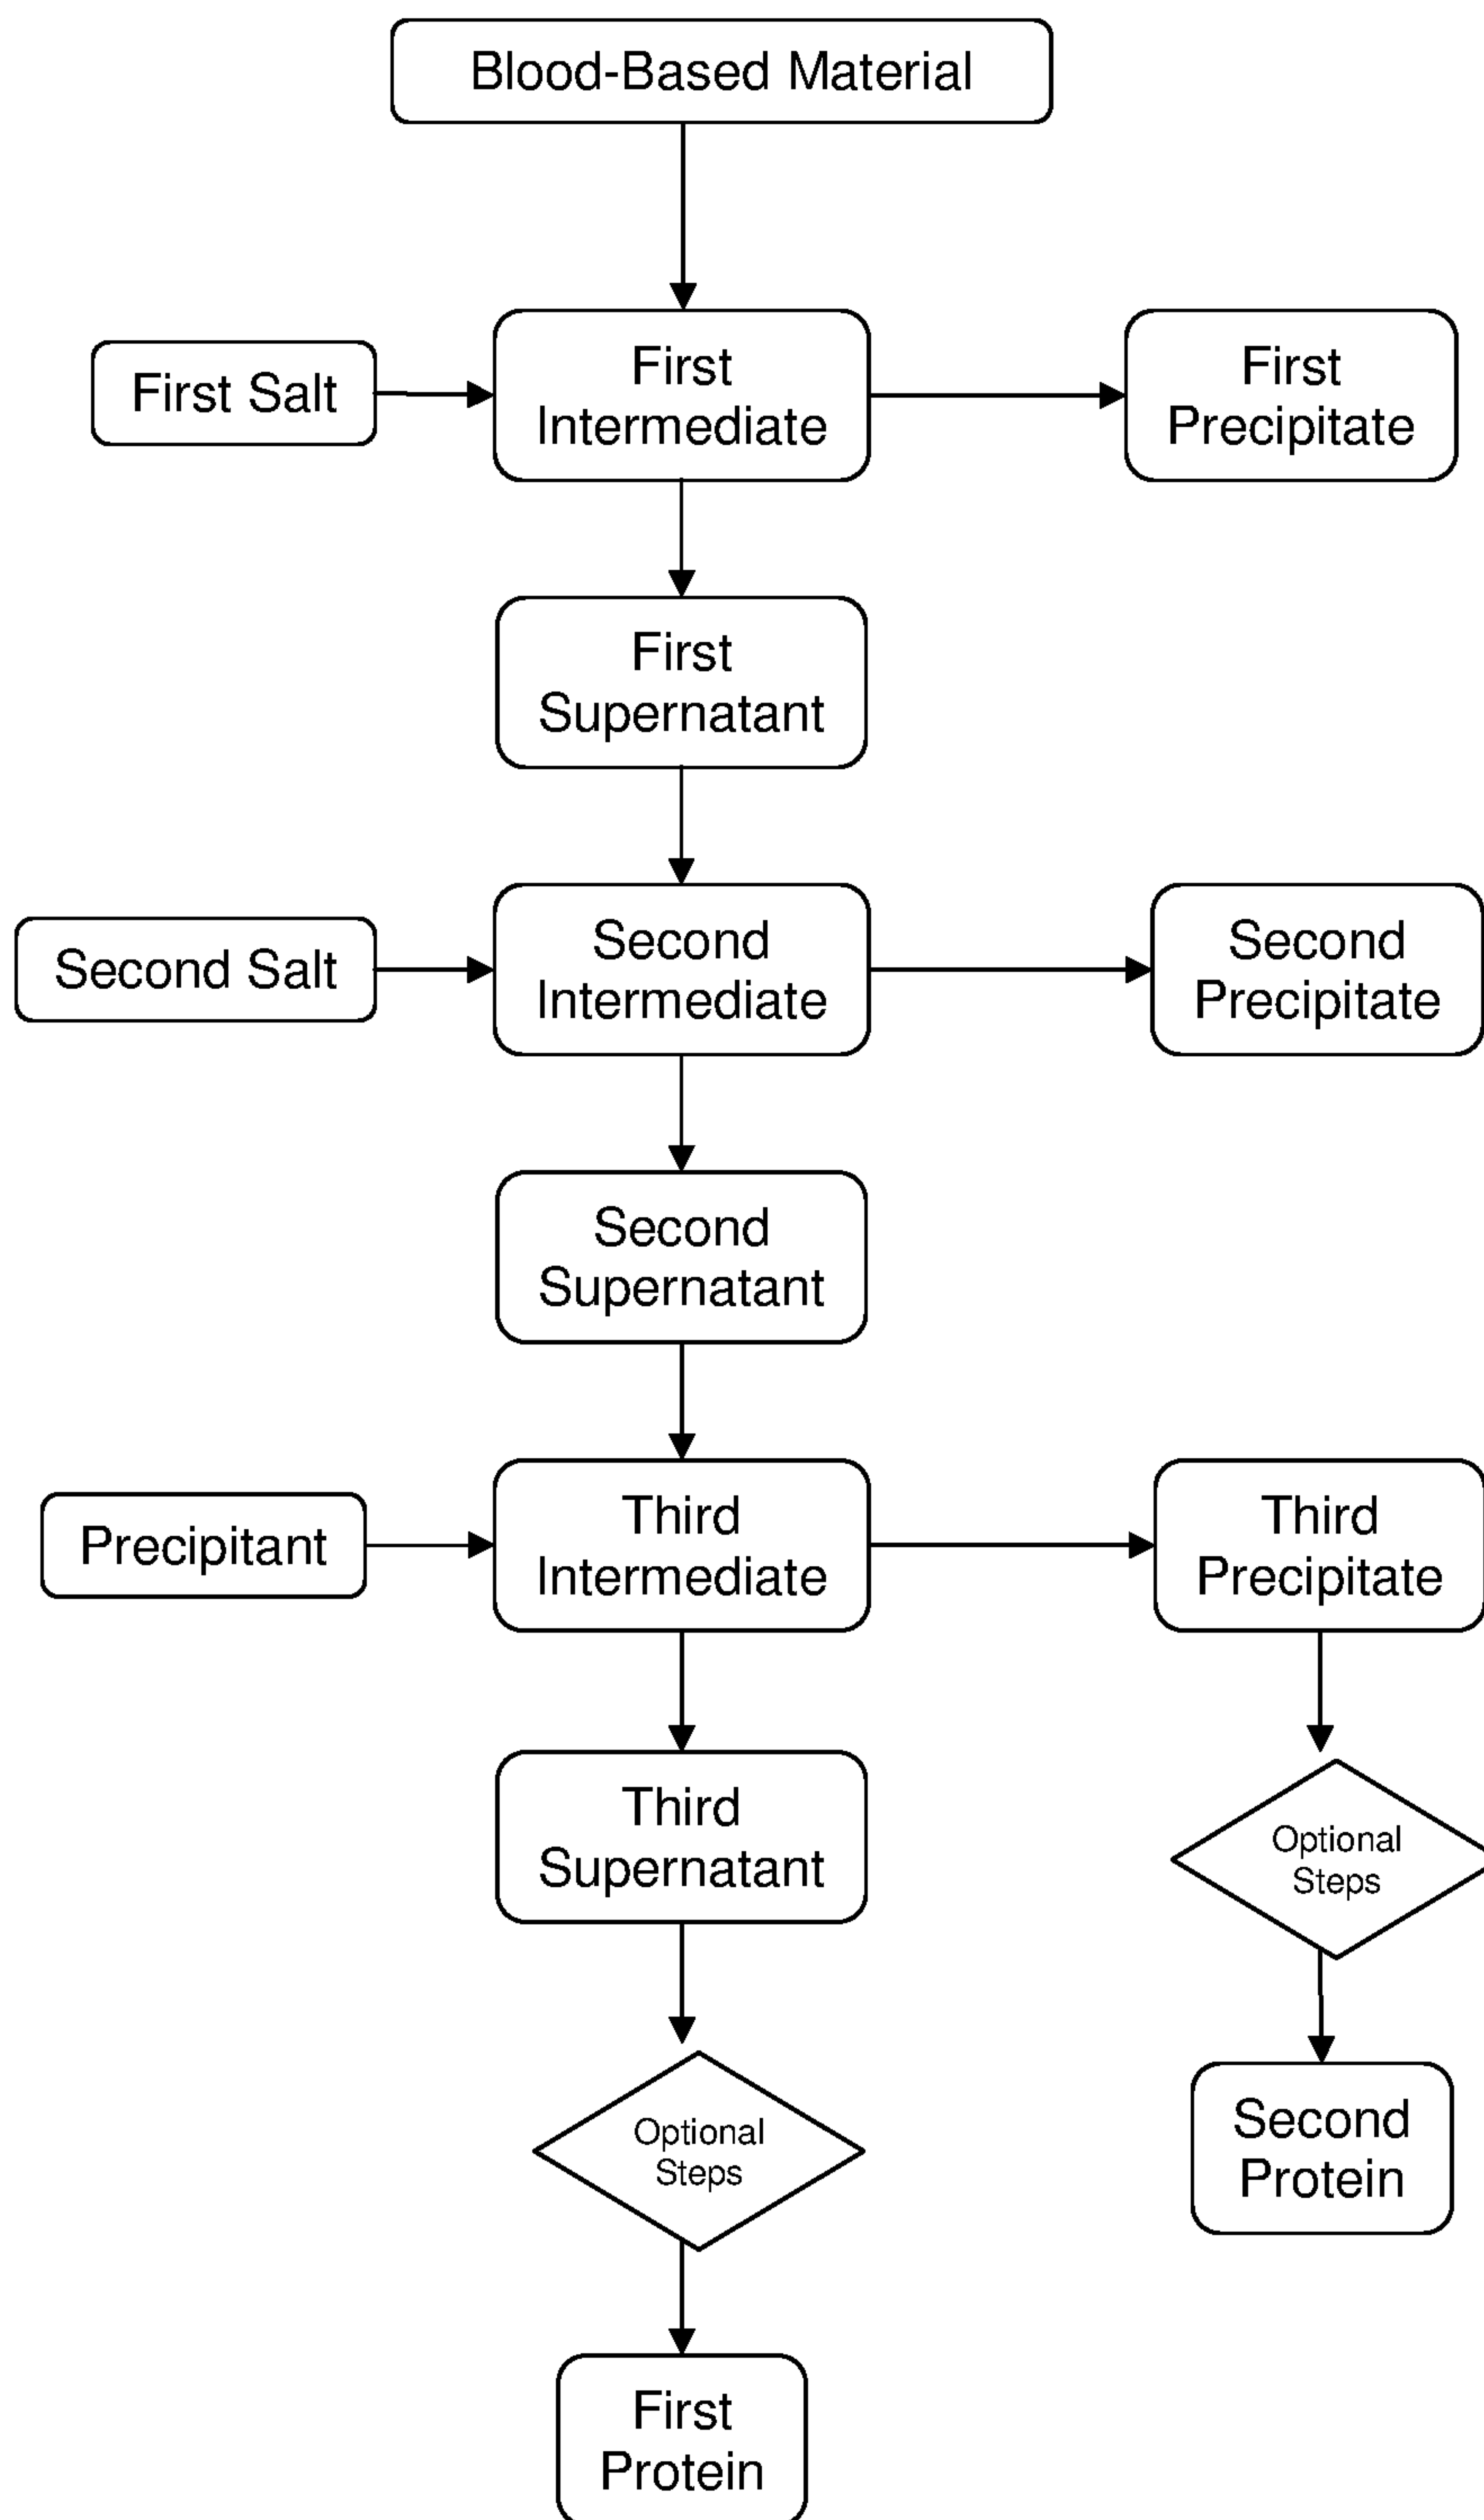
Blood-Based Material

First Salt

First Intermediate

First Precipitate

First Supernatant

Second Salt

Second Intermediate

Second Precipitate

Second Supernatant

Precipitant

Third Intermediate

Third Precipitate

Third Supernatant

Optional Steps

Optional Steps

Second Protein

First Protein